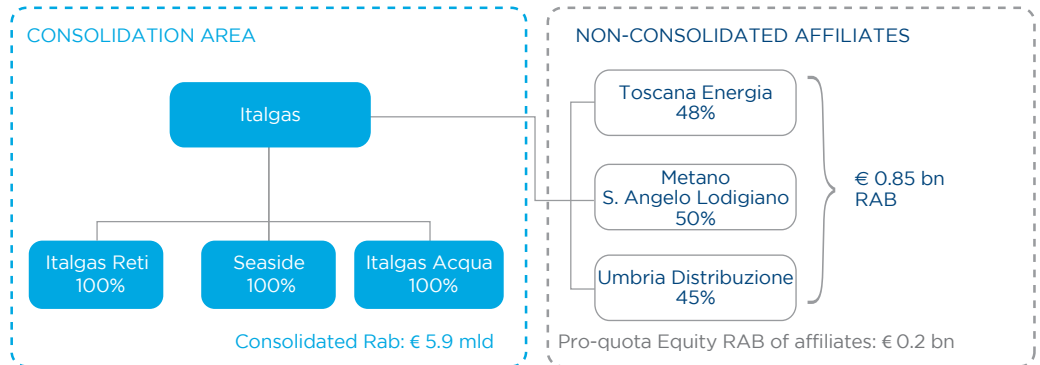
CONSOLIDATION AREA

Italgas

Italgas Reti
100%

Seaside
100%

Italgas Acqua
100%

Consolidated Rab: € 5.9 mld

NON-CONSOLIDATED AFFILIATES

Toscana Energia
48%

Metano
S. Angelo Lodigiano
50%

Umbria Distribuzione
45%

€ 0.85 bn
RAB

Pro-quota Equity RAB of affiliates: € 0.2 bn